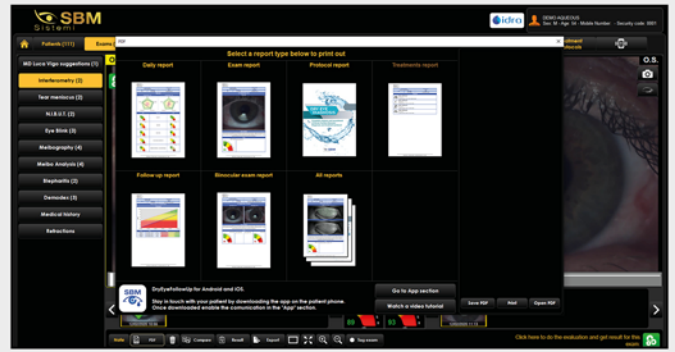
SBM Sistemi

idra

DEMO AQUEOUS
Sex: M · Age: 56 · Mobile Number: · Security code: 0001

Patients (111)

Exams

Treatment protocols

O.S.

MD Luca Vigo suggestions (1)

Interferometry (3)

Tear meniscus (3)

N.I.B.U.T. (2)

Eye Blink (3)

Meibography (4)

Meibo Analysis (4)

Blepharitis (2)

Demodex (3)

Medical history

Refractions

Select a report type below to print out

Daily report

Exam report

Protocol report

Treatments report

Follow up report

Binocular exam report

All reports

DryEyeFollowUp for Android and iOS.

Stay in touch with your patient by downloading the app on the patient phone. Once downloaded enable the communication in the "App" section.

Go to App section

Watch a video tutorial

Save PDF

Mail

Open PDF

Click here to do the evaluation and get result for this exam

Compare

Result

Export

Tag exam